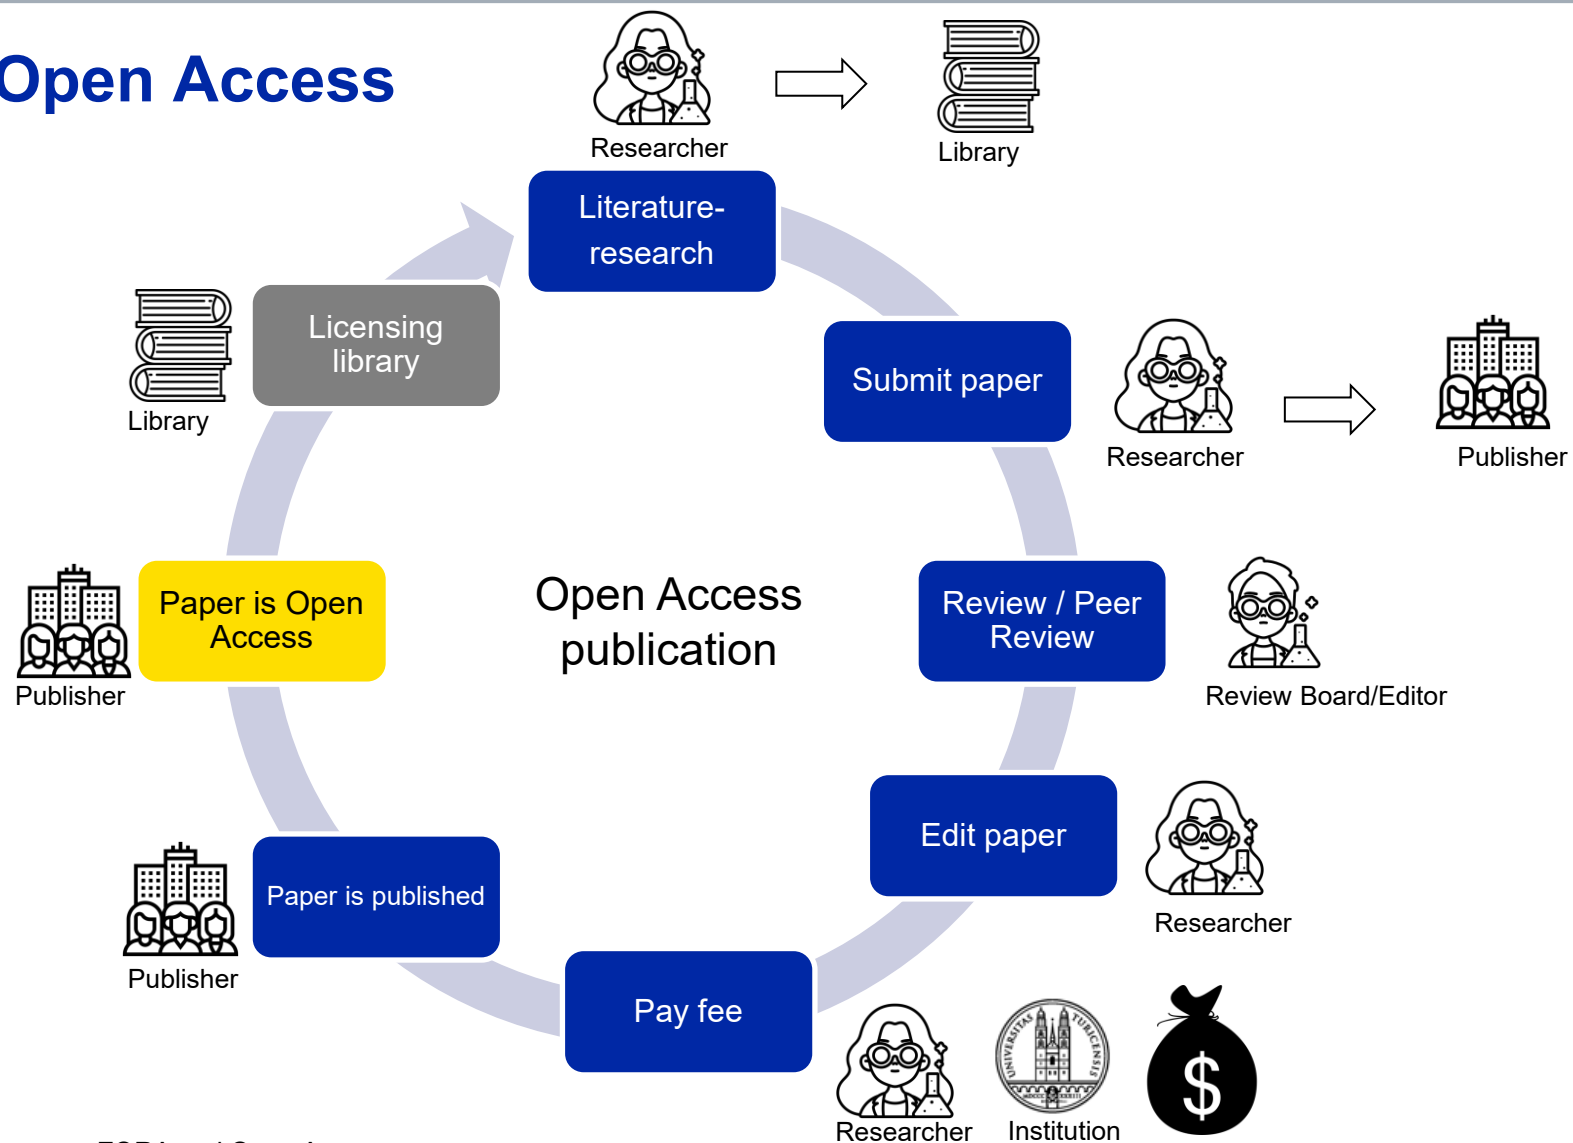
Open Access

Researcher

Library

Literature-research

Licensing library

Library

Submit paper

Researcher

Publisher

Open Access publication

Paper is Open Access

Publisher

Review / Peer Review

Review Board/Editor

Edit paper

Researcher

Paper is published

Publisher

Pay fee

Researcher

Institution

$